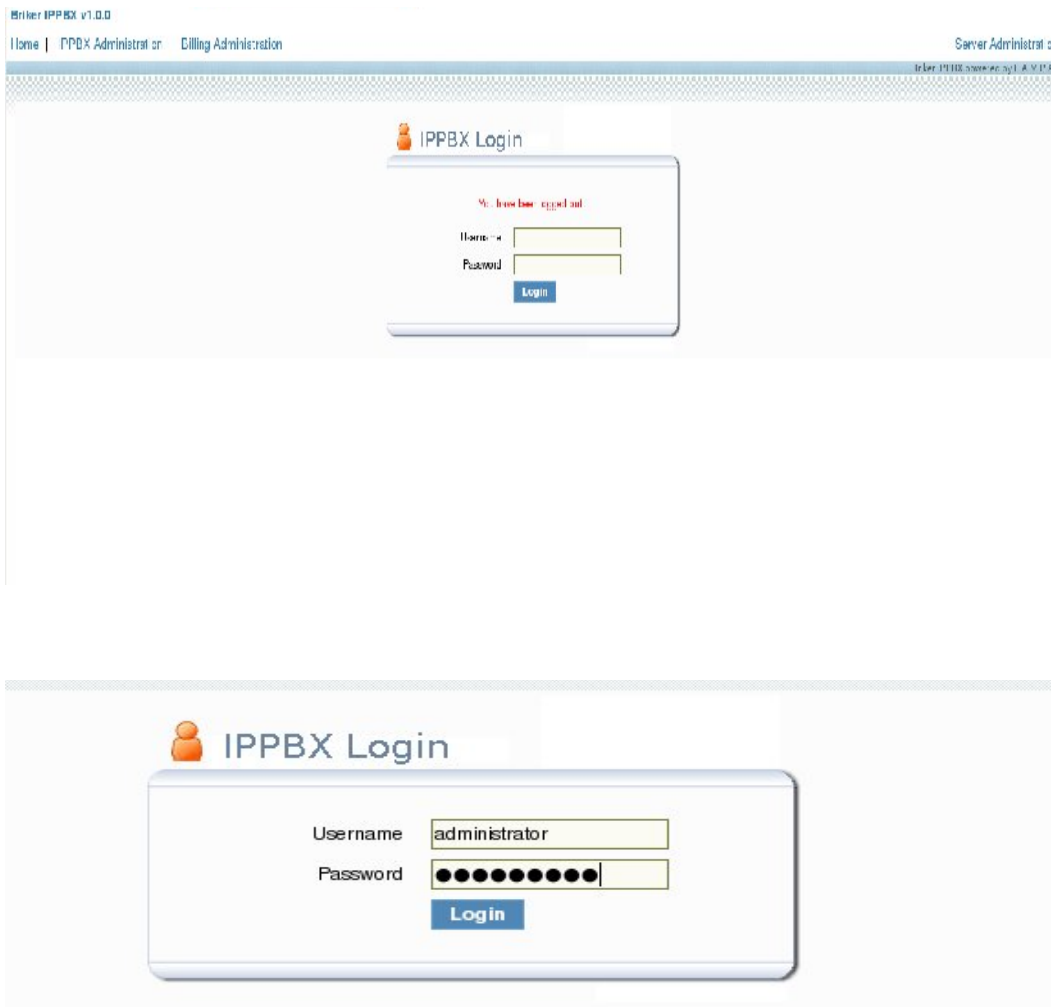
Briker IPPBX v1.0.0

Home | IPPBX Administration Billing Administration

Server Administrat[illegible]

Briker IPPBX powered by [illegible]

IPPBX Login

You have been logged out

Username

Password

Login

IPPBX Login

Username administrator

Password ●●●●●●●●●

Login